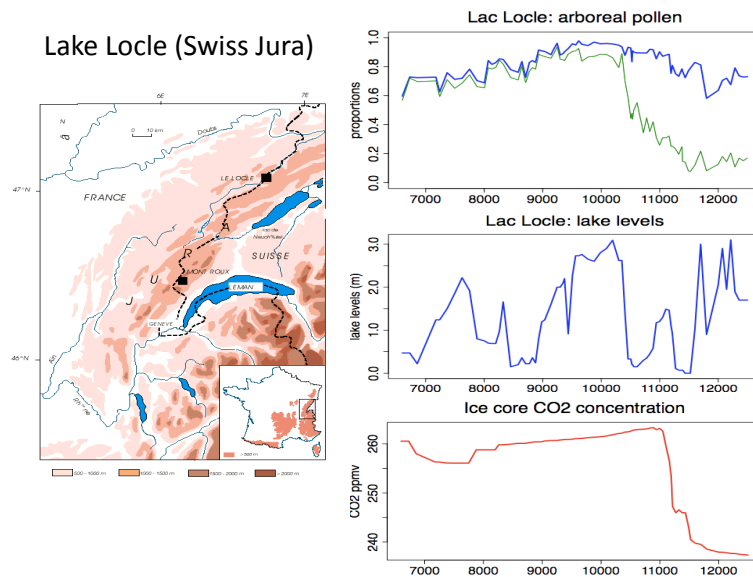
Lake Locle (Swiss Jura)

6°E
7°E
0 10 km
Doubs
47°N
FRANCE
LE LOCLE
A
Neuchâtel
R
SUISSE
U
MONT ROUX
J
LEMAN
GENEVE
46°N
Ain
Rhône

500 - 1000 m
1000 - 1500 m
1500 - 2000 m
> 2000 m

Lac Locle: arboreal pollen
proportions
0.0
0.2
0.4
0.6
0.8
1.0
7000
8000
9000
10000
11000
12000

Lac Locle: lake levels
lake levels (m)
0.0
1.0
2.0
3.0
7000
8000
9000
10000
11000
12000

Ice core CO2 concentration
CO2 ppmv
240
250
260
7000
8000
9000
10000
11000
12000